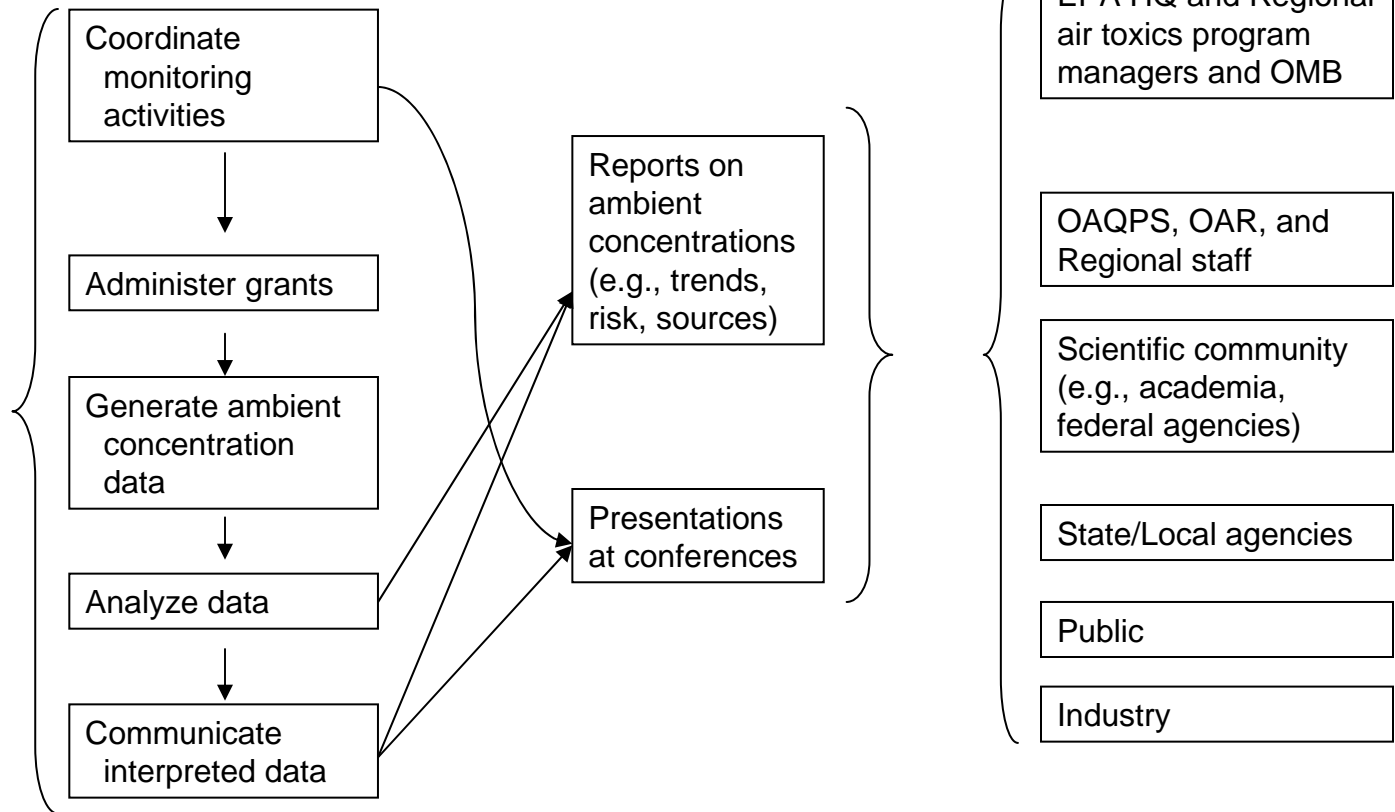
Coordinate monitoring activities

Administer grants

Generate ambient concentration data

Analyze data

Communicate interpreted data

Reports on ambient concentrations (e.g., trends, risk, sources)

Presentations at conferences

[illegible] air toxics program managers and OMB

OAQPS, OAR, and Regional staff

Scientific community (e.g., academia, federal agencies)

State/Local agencies

Public

Industry